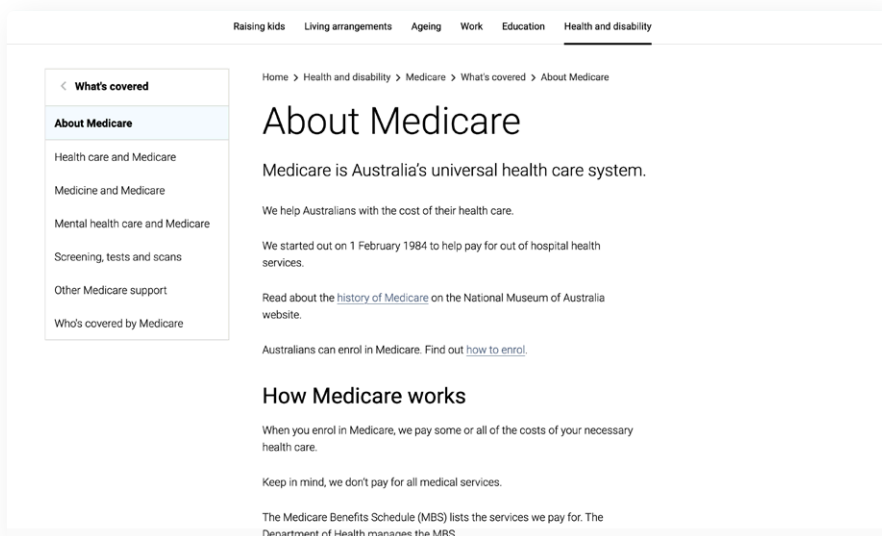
Raising kids Living arrangements Ageing Work Education Health and disability

< What's covered

About Medicare

Health care and Medicare

Medicine and Medicare

Mental health care and Medicare

Screening, tests and scans

Other Medicare support

Who's covered by Medicare

Home > Health and disability > Medicare > What's covered > About Medicare

About Medicare

Medicare is Australia's universal health care system.

We help Australians with the cost of their health care.

We started out on 1 February 1984 to help pay for out of hospital health services.

Read about the history of Medicare on the National Museum of Australia website.

Australians can enrol in Medicare. Find out how to enrol.

How Medicare works

When you enrol in Medicare, we pay some or all of the costs of your necessary health care.

Keep in mind, we don't pay for all medical services.

The Medicare Benefits Schedule (MBS) lists the services we pay for. The Department of Health manages the MBS.